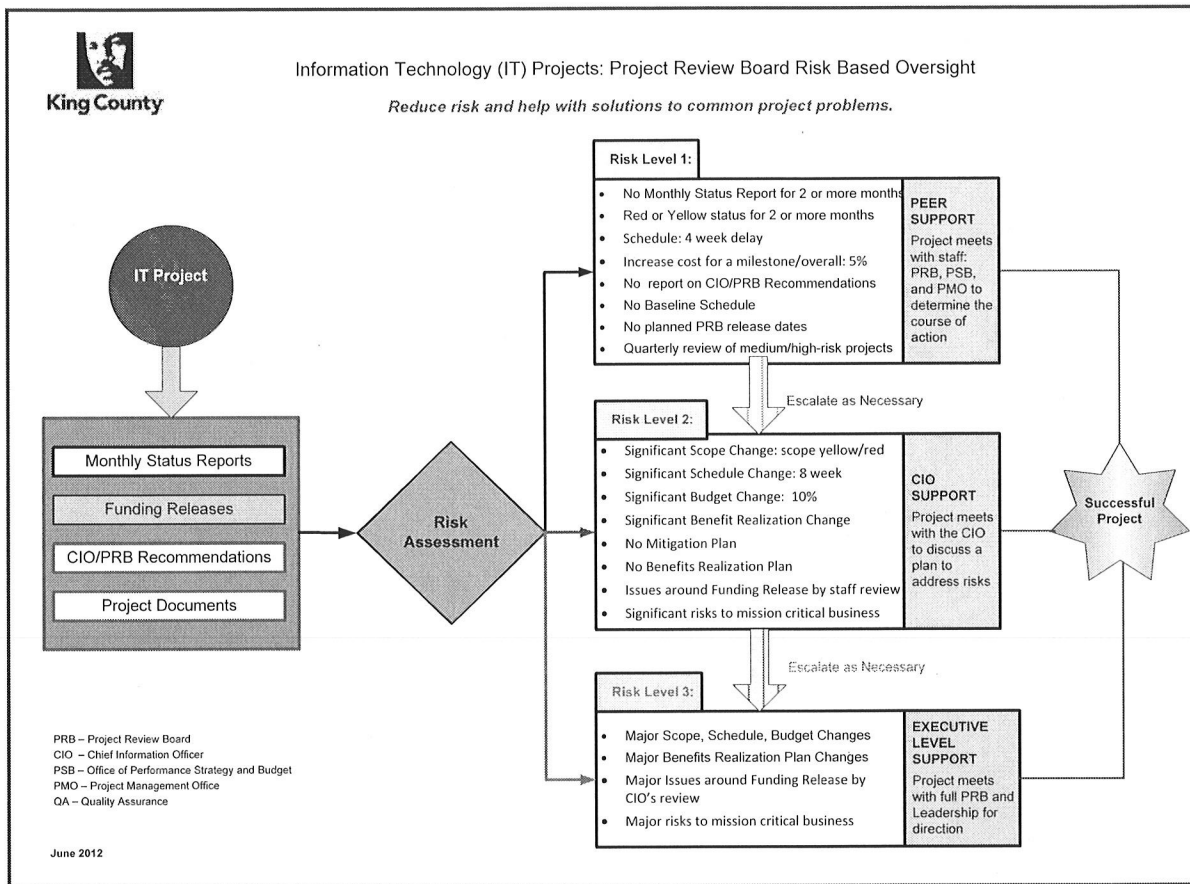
King County

Information Technology (IT) Projects: Project Review Board Risk Based Oversight

Reduce risk and help with solutions to common project problems.

IT Project

Monthly Status Reports

Funding Releases

CIO/PRB Recommendations

Project Documents

Risk Assessment

Risk Level 1:

- No Monthly Status Report for 2 or more months
- Red or Yellow status for 2 or more months
- Schedule: 4 week delay
- Increase cost for a milestone/overall: 5%
- No report on CIO/PRB Recommendations
- No Baseline Schedule
- No planned PRB release dates
- Quarterly review of medium/high-risk projects

PEER SUPPORT
Project meets with staff: PRB, PSB, and PMO to determine the course of action

Escalate as Necessary

Risk Level 2:

- Significant Scope Change: scope yellow/red
- Significant Schedule Change: 8 week
- Significant Budget Change: 10%
- Significant Benefit Realization Change
- No Mitigation Plan
- No Benefits Realization Plan
- Issues around Funding Release by staff review
- Significant risks to mission critical business

CIO SUPPORT
Project meets with the CIO to discuss a plan to address risks

Successful Project

Escalate as Necessary

Risk Level 3:

- Major Scope, Schedule, Budget Changes
- Major Benefits Realization Plan Changes
- Major Issues around Funding Release by CIO's review
- Major risks to mission critical business

EXECUTIVE LEVEL SUPPORT
Project meets with full PRB and Leadership for direction

PRB – Project Review Board
CIO – Chief Information Officer
PSB – Office of Performance Strategy and Budget
PMO – Project Management Office
QA – Quality Assurance

June 2012